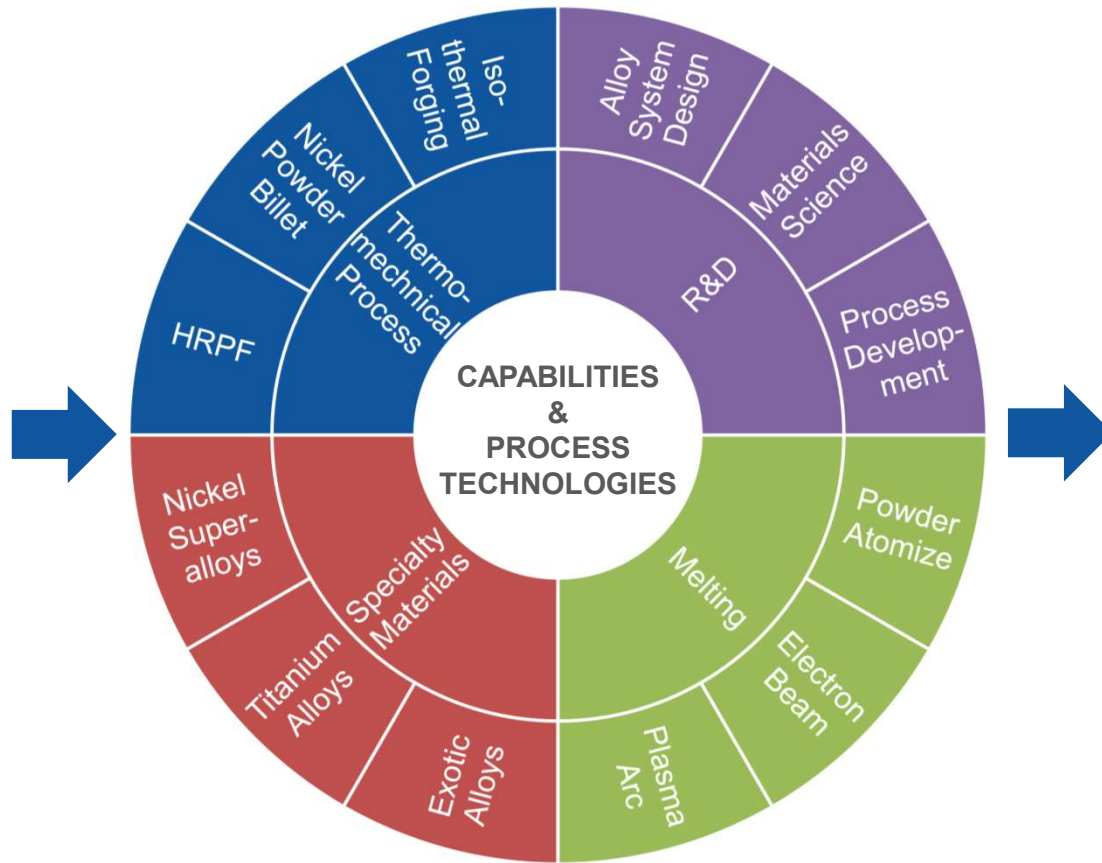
CAPABILITIES & PROCESS TECHNOLOGIES

Thermomechanical Process

HRPF

Nickel Powder Billet

Isothermal Forging

R&D

Alloy System Design

Materials Science

Process Development

Melting

Powder Atomize

Electron Beam

Plasma Arc

Specialty Materials

Exotic Alloys

Titanium Alloys

Nickel Superalloys